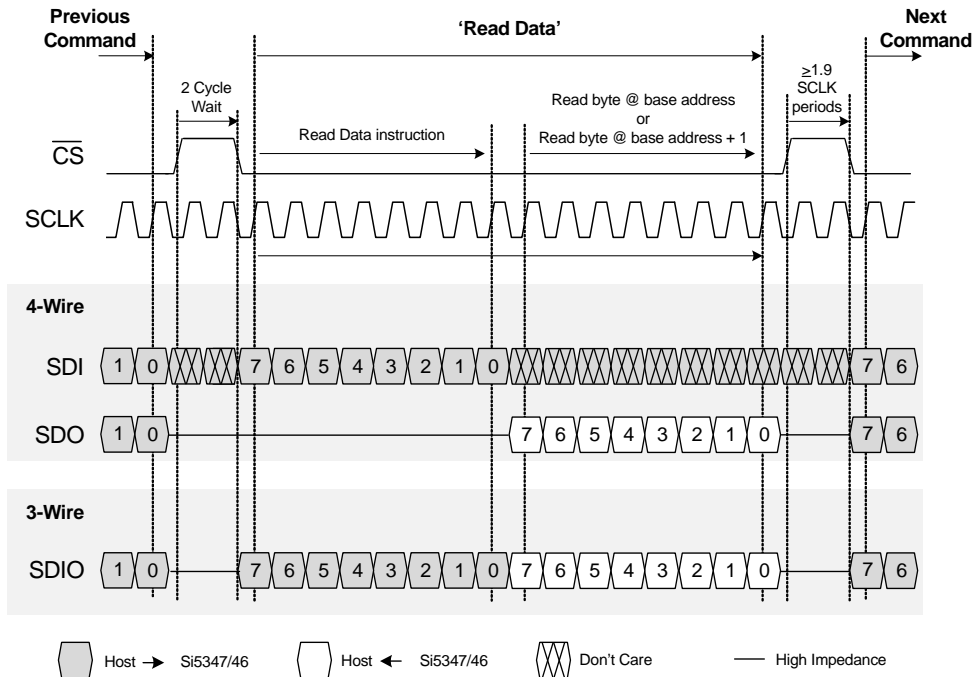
Previous Command

'Read Data'

Next Command

2 Cycle Wait

Read byte @ base address
or
Read byte @ base address + 1

≥1.9 SCLK periods

Read Data instruction

$\overline{CS}$

SCLK

4-Wire

SDI 1 0 7 6 5 4 3 2 1 0 7 6

SDO 1 0 7 6 5 4 3 2 1 0 7 6

3-Wire

SDIO 1 0 7 6 5 4 3 2 1 0 7 6 5 4 3 2 1 0 7 6

Host → Si5347/46 Host ← Si5347/46 Don't Care High Impedance